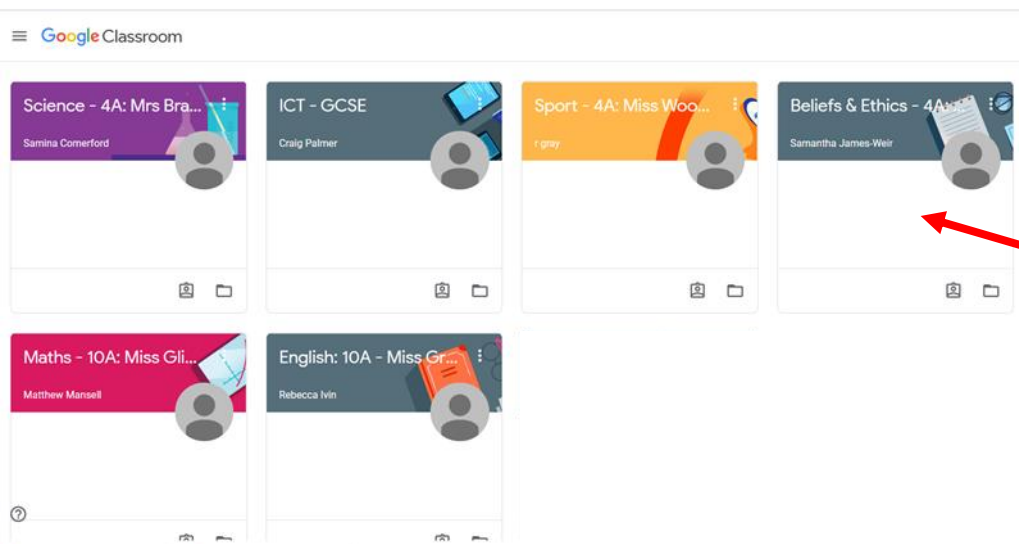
Google Classroom

Science - 4A: Mrs Bra...
Samina Comerford

ICT - GCSE
Craig Palmer

Sport - 4A: Miss Woo...
r gray

Beliefs & Ethics - 4A...
Samantha James-Weir

Maths - 10A: Miss Gli...
Matthew Mansell

English: 10A - Miss Gr...
Rebecca Ivin

?